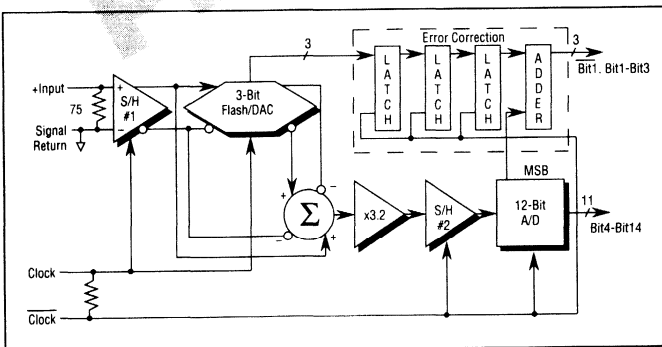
3

Error Correction

3

L A T C H

L A T C H

L A T C H

A D D E R

Bit1. Bit1-Bit3

+Input

75

S/H #1

+

−

Signal Return

3-Bit Flash/DAC

+

−

$\Sigma$

−

+

x3.2

S/H #2

MSB

12-Bit A/D

11

Bit4-Bit14

Clock

$\overline{\text{Clock}}$